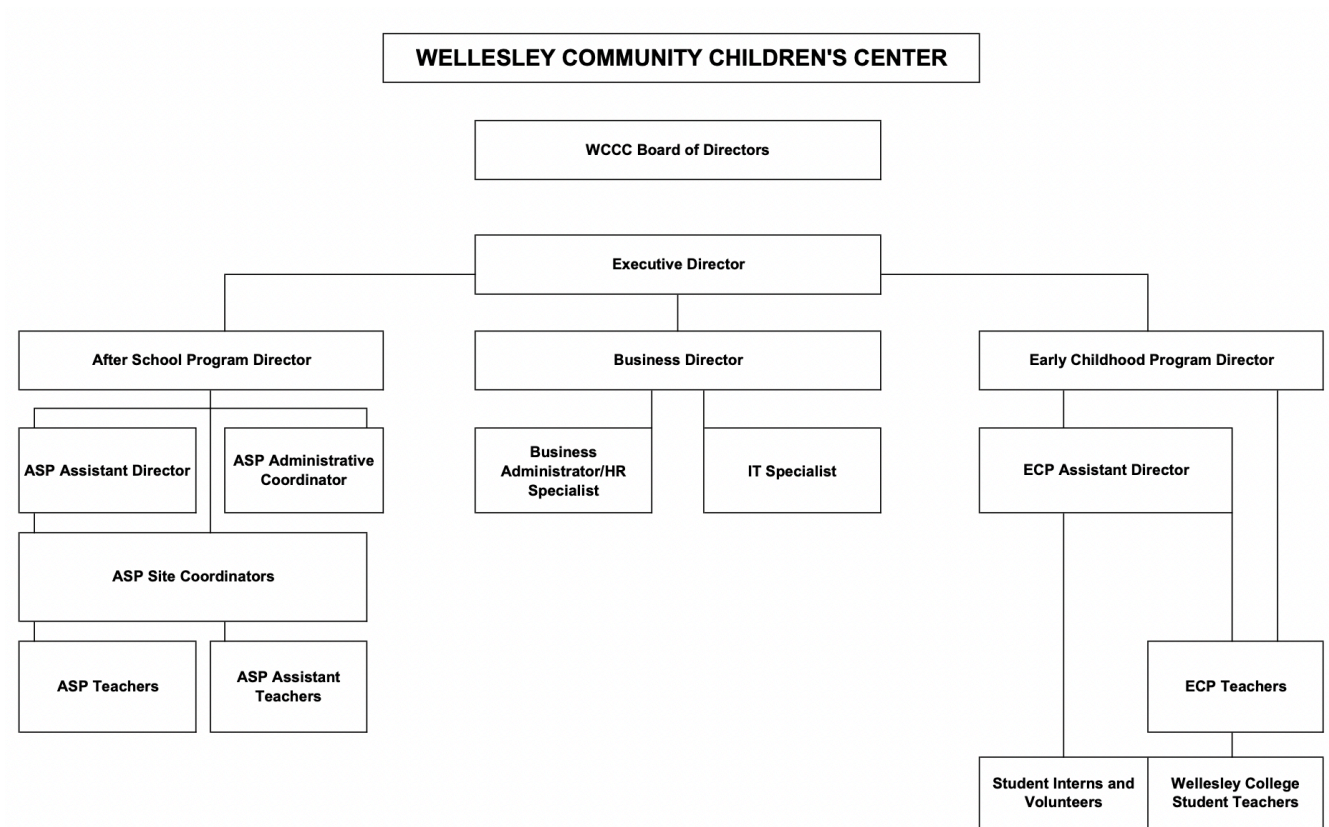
WELLESLEY COMMUNITY CHILDREN'S CENTER

WCCC Board of Directors

Executive Director

After School Program Director

Business Director

Early Childhood Program Director

ASP Assistant Director

ASP Administrative Coordinator

Business Administrator/HR Specialist

IT Specialist

ECP Assistant Director

ASP Site Coordinators

ASP Teachers

ASP Assistant Teachers

ECP Teachers

Student Interns and Volunteers

Wellesley College Student Teachers